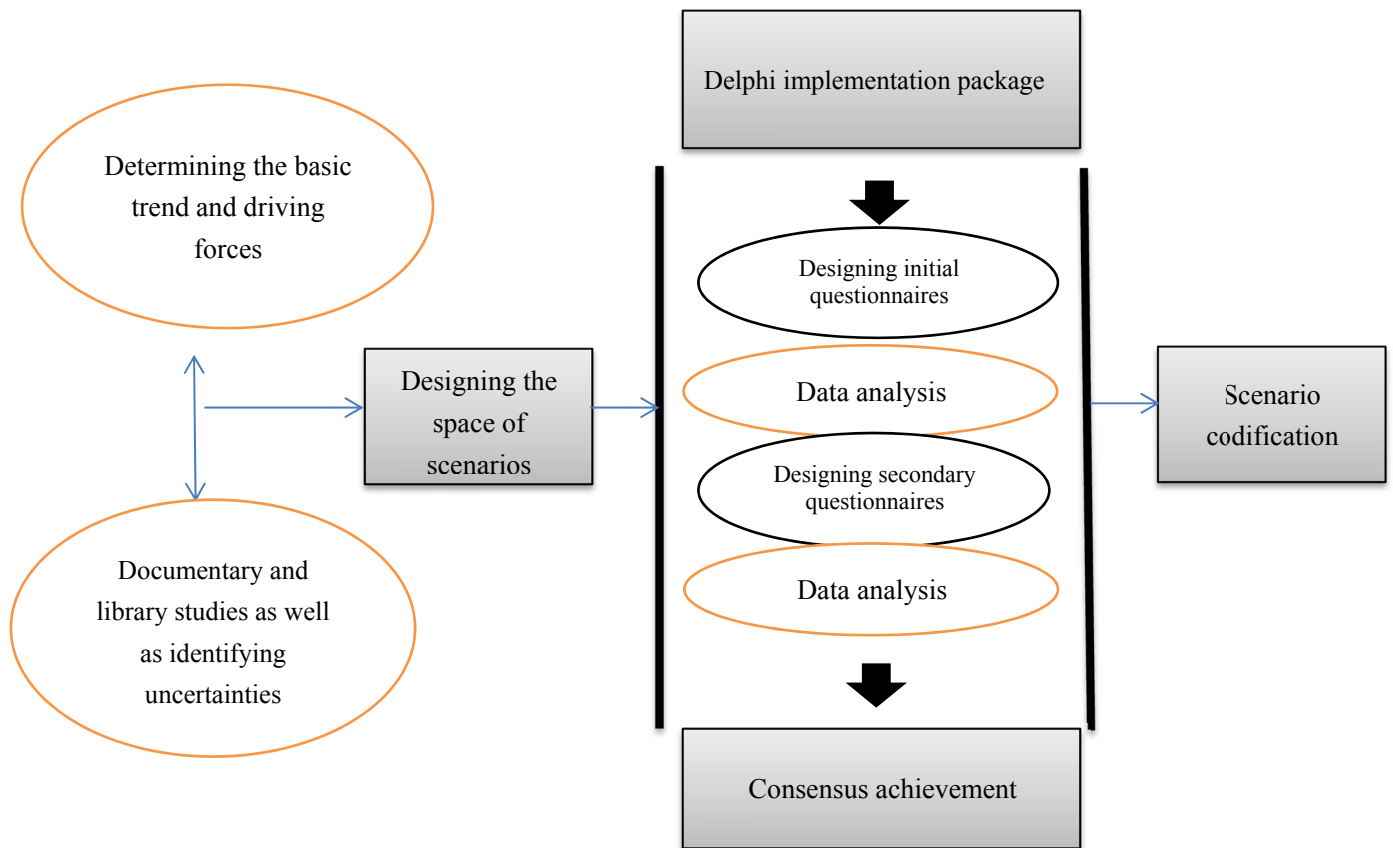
Delphi implementation package

Determining the basic trend and driving forces

Designing initial questionnaires

Designing the space of scenarios

Data analysis

Scenario codification

Designing secondary questionnaires

Documentary and library studies as well as identifying uncertainties

Data analysis

Consensus achievement